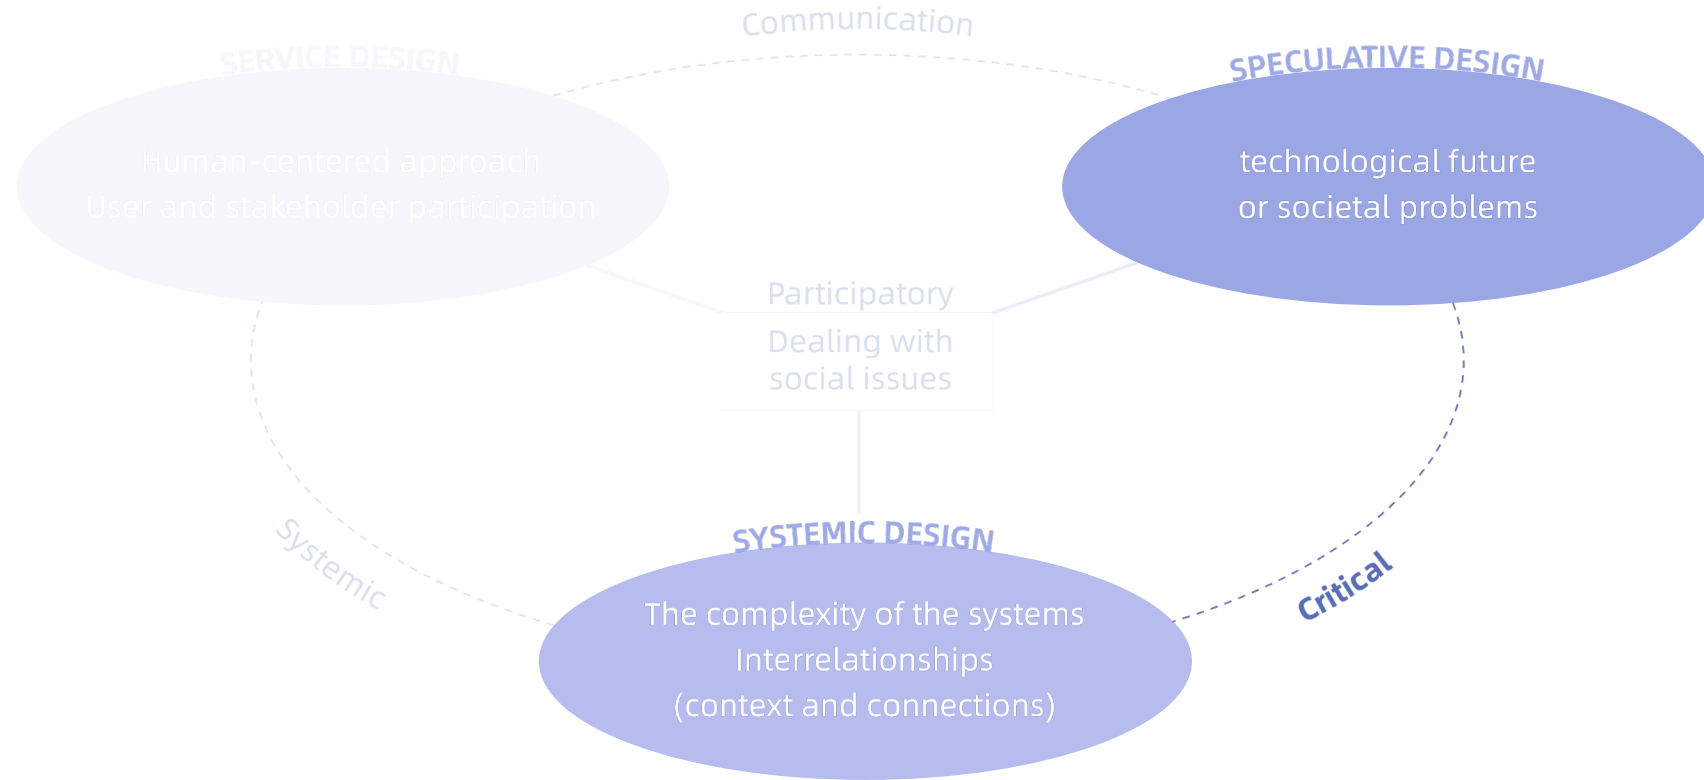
Communication

SERVICE DESIGN

Human-centered approach
User and stakeholder participation

SPECULATIVE DESIGN

technological future
or societal problems

Participatory

Dealing with
social issues

Systemic

SYSTEMIC DESIGN

The complexity of the systems
Interrelationships
(context and connections)

Critical